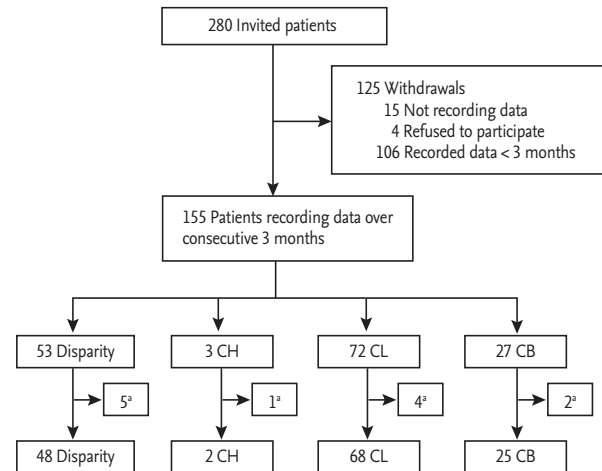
280 Invited patients

125 Withdrawals
15 Not recording data
4 Refused to participate
106 Recorded data < 3 months

155 Patients recording data over consecutive 3 months

53 Disparity

3 CH

72 CL

27 CB

$5^a$

$1^a$

$4^a$

$2^a$

48 Disparity

2 CH

68 CL

25 CB